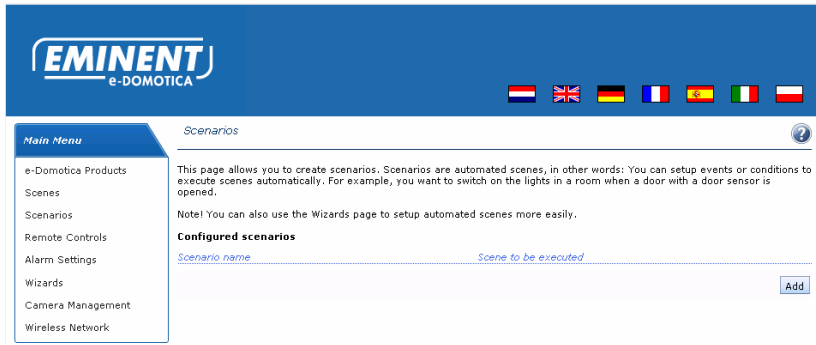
EMINENT
e-DOMOTICA

Main Menu

e-Domotica Products
Scenes
Scenarios
Remote Controls
Alarm Settings
Wizards
Camera Management
Wireless Network

Scenarios

?

This page allows you to create scenarios. Scenarios are automated scenes, in other words: You can setup events or conditions to execute scenes automatically. For example, you want to switch on the lights in a room when a door with a door sensor is opened.

Note! You can also use the Wizards page to setup automated scenes more easily.

Configured scenarios

| Scenario name | Scene to be executed |
|---|---|

Add